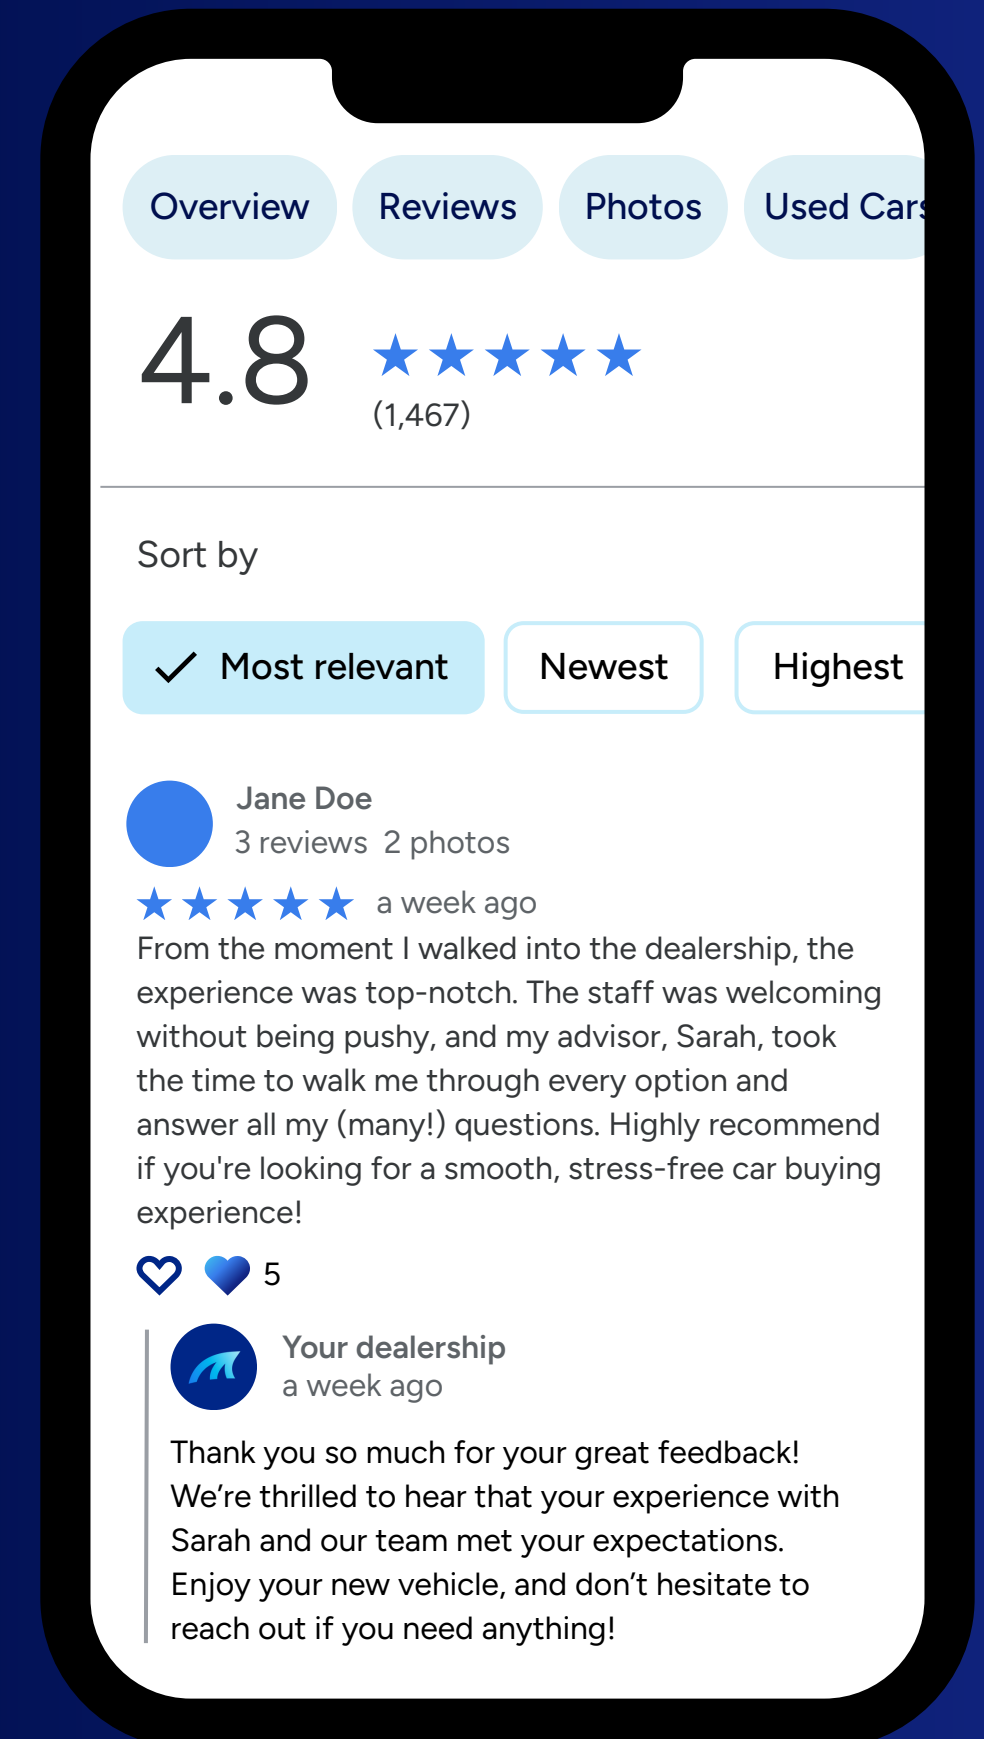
Overview Reviews Photos Used Cars

4.8 ★★★★★
(1,467)

Sort by

Most relevant Newest Highest

Jane Doe
3 reviews 2 photos

★★★★★ a week ago

From the moment I walked into the dealership, the experience was top-notch. The staff was welcoming without being pushy, and my advisor, Sarah, took the time to walk me through every option and answer all my (many!) questions. Highly recommend if you're looking for a smooth, stress-free car buying experience!

5

Your dealership
a week ago

Thank you so much for your great feedback! We're thrilled to hear that your experience with Sarah and our team met your expectations. Enjoy your new vehicle, and don't hesitate to reach out if you need anything!